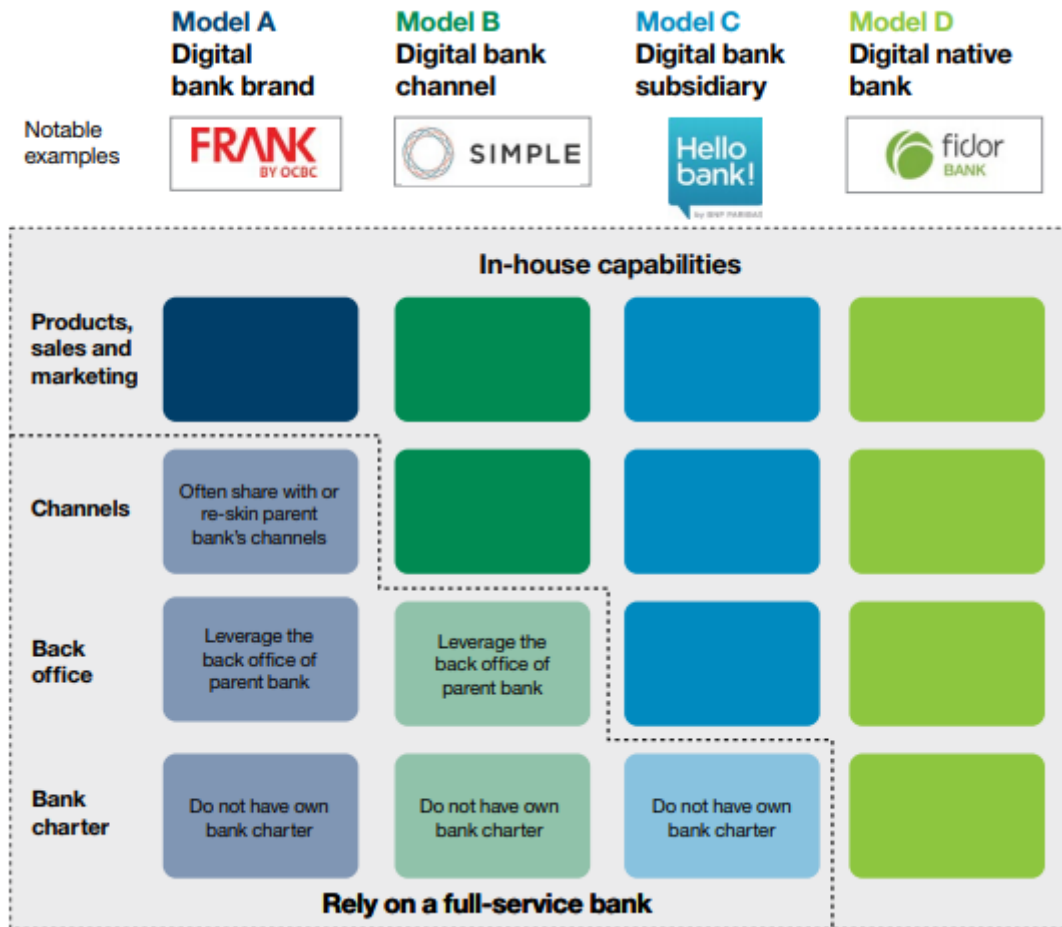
Model A
Digital bank brand

Model B
Digital bank channel

Model C
Digital bank subsidiary

Model D
Digital native bank

Notable examples

FRANK BY OCBC

SIMPLE

Hello bank! by BNP PARIBAS

fidor BANK

In-house capabilities

Products, sales and marketing

Channels

Often share with or re-skin parent bank's channels

Back office

Leverage the back office of parent bank

Leverage the back office of parent bank

Bank charter

Do not have own bank charter

Do not have own bank charter

Do not have own bank charter

Rely on a full-service bank